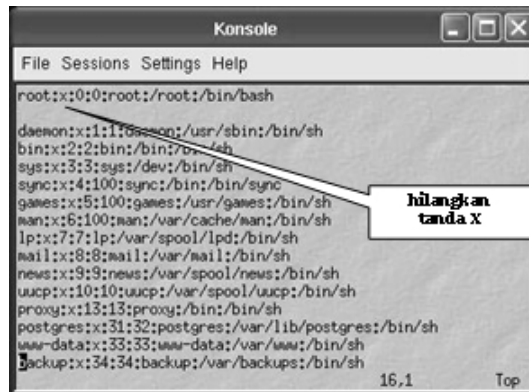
Konsole

File Sessions Settings Help

root:x:0:0:root:/root:/bin/bash

daemon:x:1:1:daemon:/usr/sbin:/bin/sh
bin:x:2:2:bin:/bin:/bin/sh
sys:x:3:3:sys:/dev:/bin/sh
sync:x:4:100:sync:/bin:/bin/sync
games:x:5:100:games:/usr/games:/bin/sh
man:x:6:100:man:/var/cache/man:/bin/sh
lp:x:7:7:lp:/var/spool/lpd:/bin/sh
mail:x:8:8:mail:/var/mail:/bin/sh
news:x:9:9:news:/var/spool/news:/bin/sh
uucp:x:10:10:uucp:/var/spool/uucp:/bin/sh
proxy:x:13:13:proxy:/bin:/bin/sh
postgres:x:31:32:postgres:/var/lib/postgres:/bin/sh
www-data:x:33:33:www-data:/var/www:/bin/sh
backup:x:34:34:backup:/var/backups:/bin/sh

16,1 Top

hilangkan tanda X